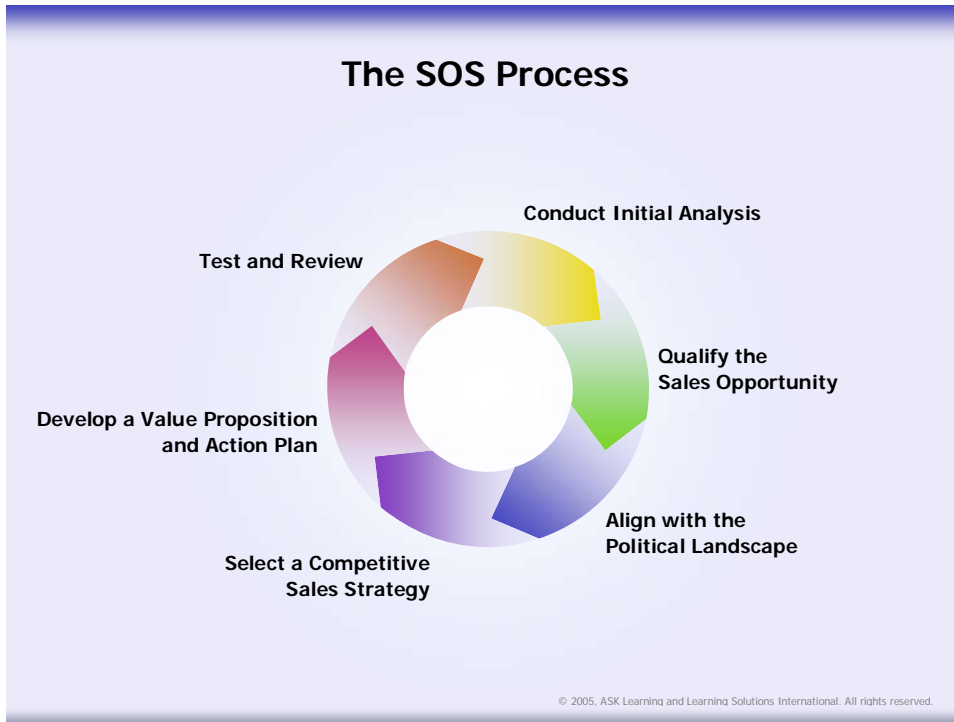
The SOS Process

Conduct Initial Analysis

Qualify the Sales Opportunity

Align with the Political Landscape

Select a Competitive Sales Strategy

Develop a Value Proposition and Action Plan

Test and Review

© 2005, ASK Learning and Learning Solutions International. All rights reserved.